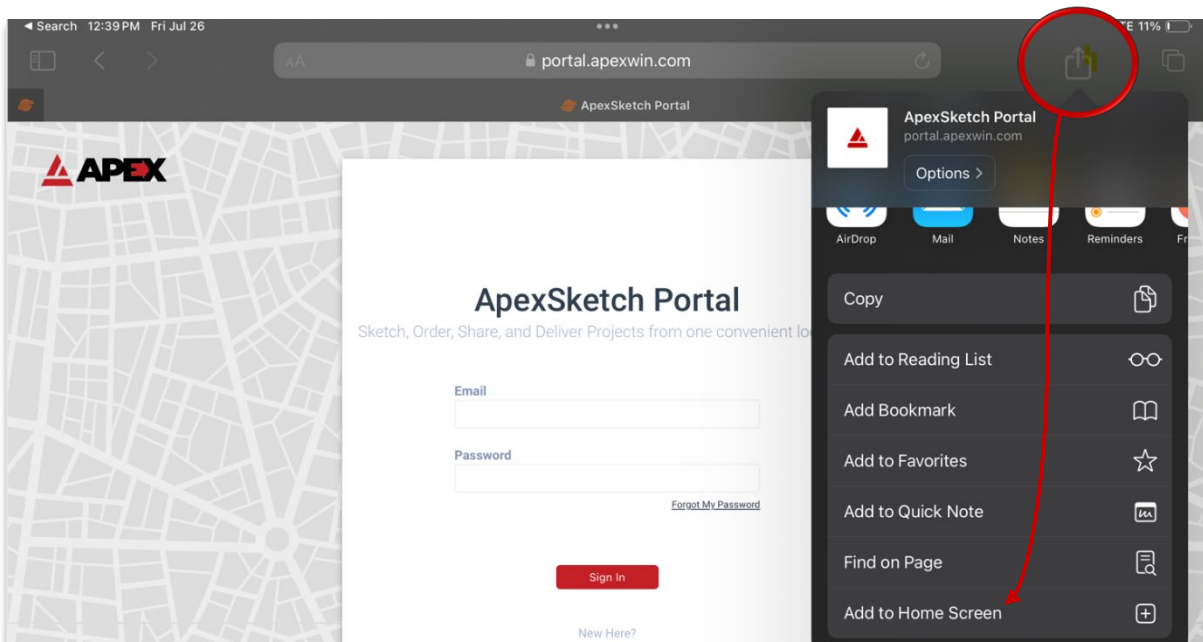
◀ Search 12:39 PM Fri Jul 26
TE 11%

AA portal.apexwin.com

ApexSketch Portal

APEX

ApexSketch Portal
Sketch, Order, Share, and Deliver Projects from one convenient lo

Email

Password

Forgot My Password

Sign In

New Here?

ApexSketch Portal
portal.apexwin.com
Options >

AirDrop
Mail
Notes
Reminders
Fr

Copy

Add to Reading List
Add Bookmark
Add to Favorites
Add to Quick Note
Find on Page
Add to Home Screen